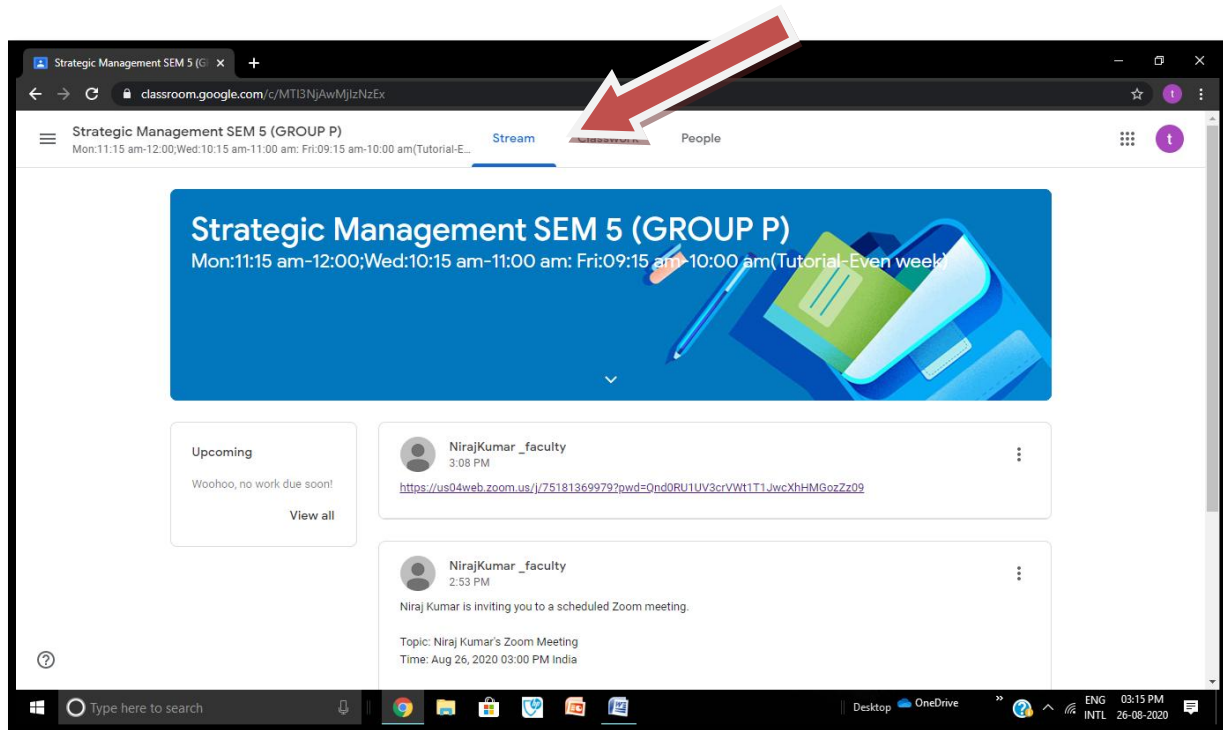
Strategic Management SEM 5 (G ×
+

classroom.google.com/c/MTI3NjAwMjIzNzEx

t

Strategic Management SEM 5 (GROUP P)
Mon:11:15 am-12:00;Wed:10:15 am-11:00 am: Fri:09:15 am-10:00 am(Tutorial-E...

Stream Classwork People

t

Strategic Management SEM 5 (GROUP P)
Mon:11:15 am-12:00;Wed:10:15 am-11:00 am: Fri:09:15 am-10:00 am(Tutorial-Even week)

Upcoming

Woohoo, no work due soon!

View all

NirajKumar _faculty
3:08 PM

https://us04web.zoom.us/j/75181369979?pwd=Qnd0RU1UV3crVWt1T1JwcXhHMGozZz09

NirajKumar _faculty
2:53 PM

Niraj Kumar is inviting you to a scheduled Zoom meeting.

Topic: Niraj Kumar's Zoom Meeting
Time: Aug 26, 2020 03:00 PM India

Type here to search

Desktop OneDrive

ENG INTL 03:15 PM 26-08-2020